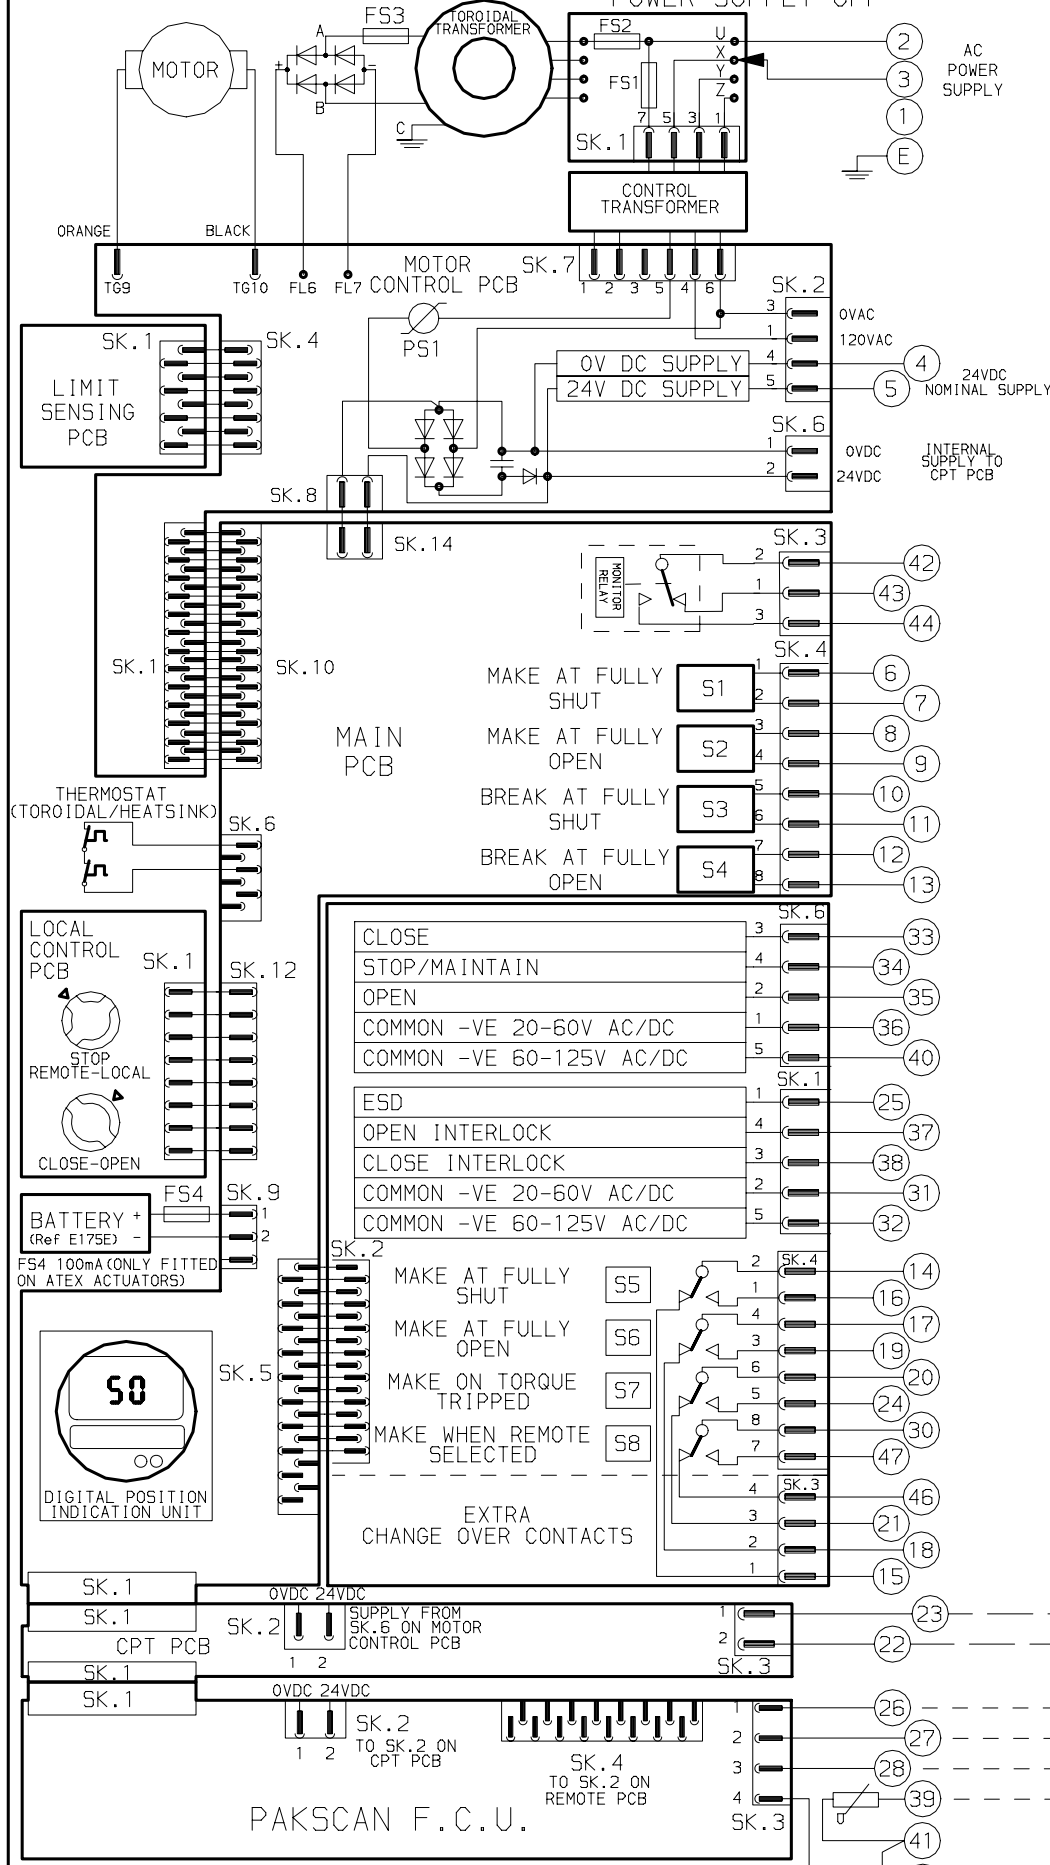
POWER SUPPLY OPT

MOTOR

FS3

TOROIDAL TRANSFORMER

A

B

C

FS2

FS1

U
X
Y
Z

7 5 3 1

SK.1

CONTROL TRANSFORMER

2
3
1
E

AC POWER SUPPLY

ORANGE

BLACK

TG9

TG10

FL6

FL7

MOTOR CONTROL PCB

SK.7

1 2 3 5 4 6

SK.2

3 OVAC

1 120VAC

PS1

SK.1

SK.4

LIMIT SENSING PCB

OV DC SUPPLY

24V DC SUPPLY

4
5

4
5

24VDC NOMINAL SUPPLY

SK.6

1 OVDC
2 24VDC

INTERNAL SUPPLY TO CPT PCB

SK.8

SK.14

SK.3

MONITOR RELAY

2
1
3

42
43
44

SK.1

SK.10

SK.4

MAKE AT FULLY SHUT S1 1 2 6 7

MAKE AT FULLY OPEN S2 3 4 8 9

BREAK AT FULLY SHUT S3 5 6 10 11

BREAK AT FULLY OPEN S4 7 8 12 13

MAIN PCB

THERMOSTAT (TOROIDAL/HEATSINK)

SK.6

LOCAL CONTROL PCB

SK.1

SK.12

STOP REMOTE-LOCAL

CLOSE-OPEN

SK.6

| CLOSE | 3 | 33 |
|---|---|---|
| STOP/MAINTAIN | 4 | 34 |
| OPEN | 2 | 35 |
| COMMON -VE 20-60V AC/DC | 1 | 36 |
| COMMON -VE 60-125V AC/DC | 5 | 40 |

SK.1

| ESD | 1 | 25 |
|---|---|---|
| OPEN INTERLOCK | 4 | 37 |
| CLOSE INTERLOCK | 3 | 38 |
| COMMON -VE 20-60V AC/DC | 2 | 31 |
| COMMON -VE 60-125V AC/DC | 5 | 32 |

BATTERY + -
(Ref E175E)

FS4

SK.9

1
2

FS4 100mA(ONLY FITTED ON ATEX ACTUATORS)

SK.2

SK.5

MAKE AT FULLY SHUT S5

MAKE AT FULLY OPEN S6

MAKE ON TORQUE TRIPPED S7

MAKE WHEN REMOTE SELECTED S8

SK.4

2 14
1 16
4 17
3 19
6 20
5 24
8 30
7 47

SK.3

4 46
3 21
2 18
1 15

50

DIGITAL POSITION INDICATION UNIT

EXTRA CHANGE OVER CONTACTS

SK.1

SK.1

CPT PCB

SK.1

SK.2

OVDC 24VDC

1 2

SUPPLY FROM SK.6 ON MOTOR CONTROL PCB

1 23
2 22

SK.3

SK.1

OVDC 24VDC

SK.2 TO SK.2 ON CPT PCB

1 2

SK.4 TO SK.2 ON REMOTE PCB

1 26
2 27
3 28
4 39

41

SK.3

PAKSCAN F.C.U.